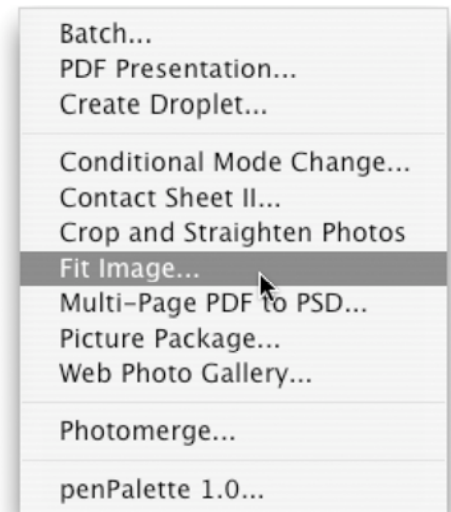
Batch...
PDF Presentation...
Create Droplet...

Conditional Mode Change...
Contact Sheet II...
Crop and Straighten Photos
Fit Image...
Multi-Page PDF to PSD...
Picture Package...
Web Photo Gallery...

Photomerge...

penPalette 1.0...